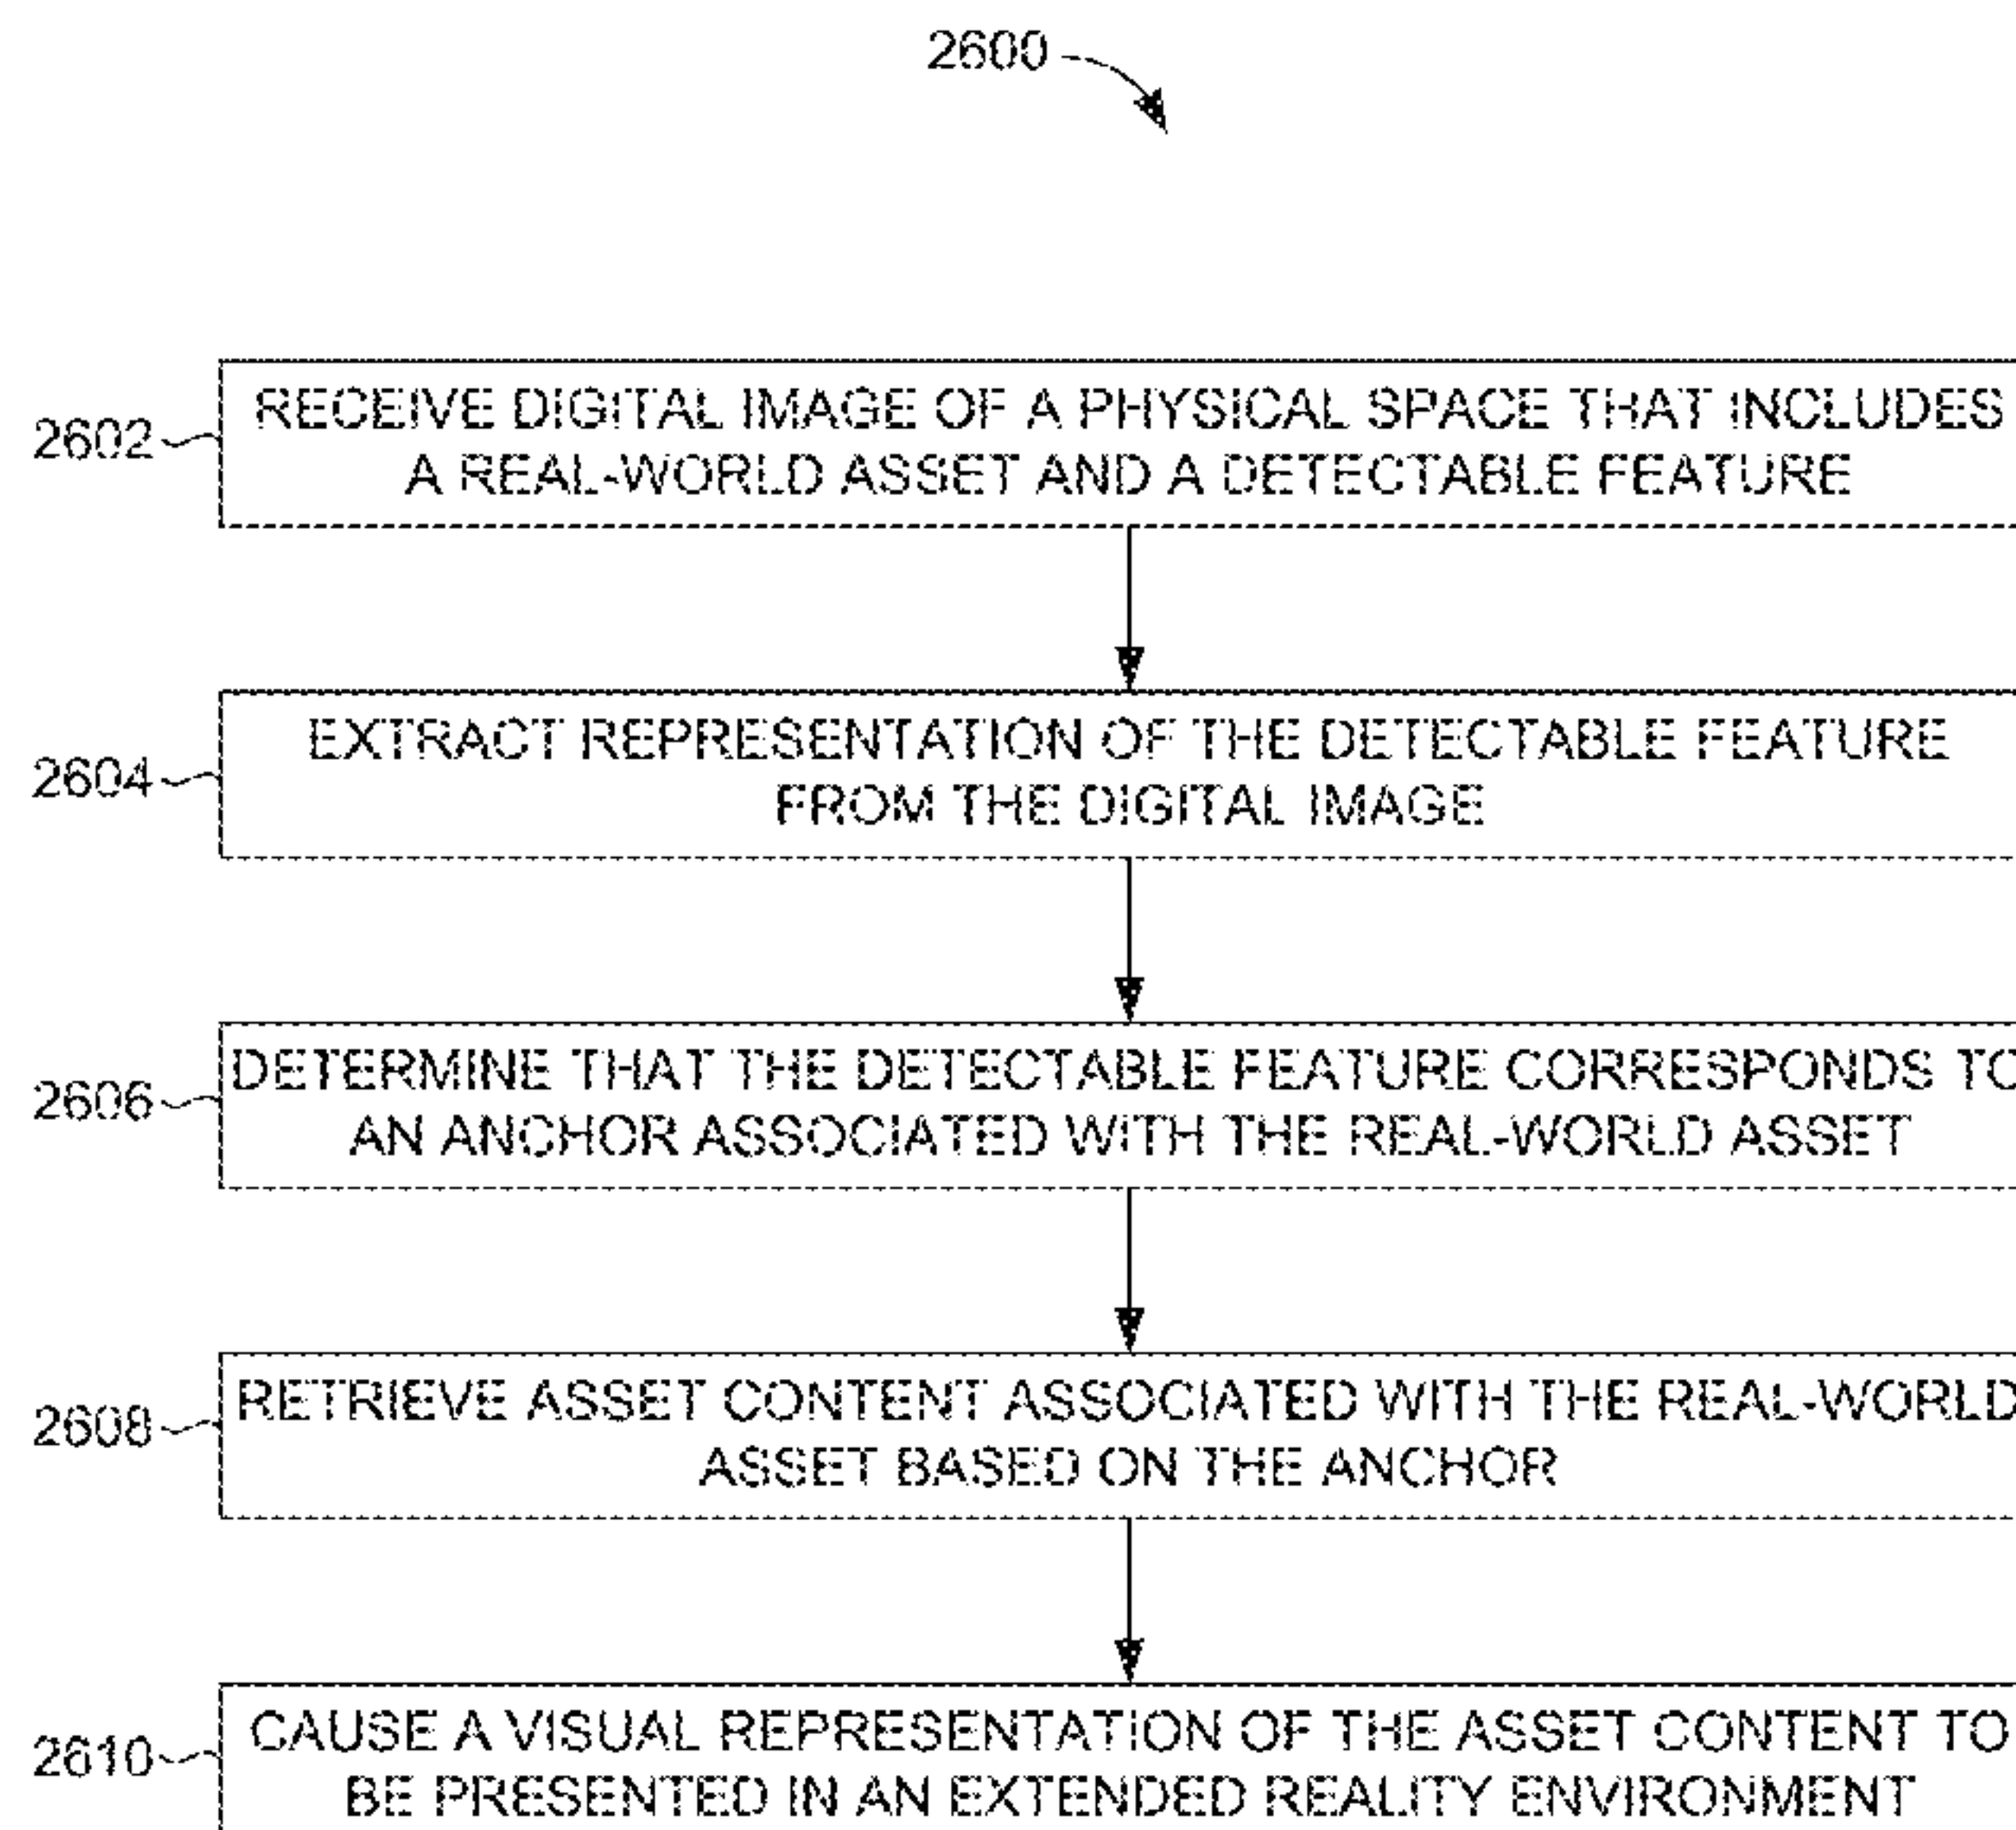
2600

2602 RECEIVE DIGITAL IMAGE OF A PHYSICAL SPACE THAT INCLUDES A REAL-WORLD ASSET AND A DETECTABLE FEATURE

2604 EXTRACT REPRESENTATION OF THE DETECTABLE FEATURE FROM THE DIGITAL IMAGE

2606 DETERMINE THAT THE DETECTABLE FEATURE CORRESPONDS TO AN ANCHOR ASSOCIATED WITH THE REAL-WORLD ASSET

2608 RETRIEVE ASSET CONTENT ASSOCIATED WITH THE REAL-WORLD ASSET BASED ON THE ANCHOR

2610 CAUSE A VISUAL REPRESENTATION OF THE ASSET CONTENT TO BE PRESENTED IN AN EXTENDED REALITY ENVIRONMENT